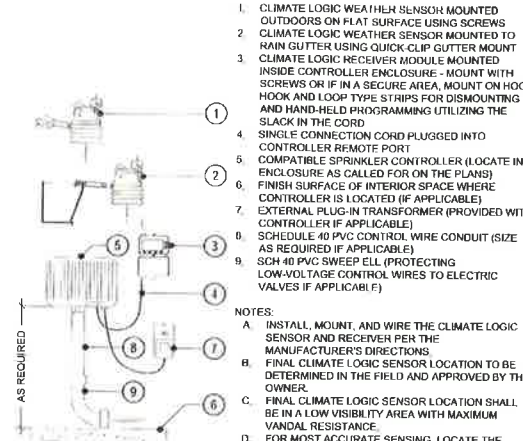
1 (1)
2 (2)
3 (3)
4 (4)
5 (5)
6 (6)
7 (7)
8 (8)
9 (9)

AS REQUIRED

1. CLIMATE LOGIC WEATHER SENSOR MOUNTED OUTDOORS ON FLAT SURFACE USING SCREWS
2. CLIMATE LOGIC WEATHER SENSOR MOUNTED TO RAIN GUTTER USING QUICK-CLIP GUTTER MOUNT
3. CLIMATE LOGIC RECEIVER MODULE MOUNTED INSIDE CONTROLLER ENCLOSURE - MOUNT WITH SCREWS OR IF IN A SECURE AREA, MOUNT ON HOO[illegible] HOOK AND LOOP TYPE STRIPS FOR DISMOUNTING AND HAND-HELD PROGRAMMING UTILIZING THE SLACK IN THE CORD
4. SINGLE CONNECTION CORD PLUGGED INTO CONTROLLER REMOTE PORT
5. COMPATIBLE SPRINKLER CONTROLLER (LOCATE IN ENCLOSURE AS CALLED FOR ON THE PLANS)
6. FINISH SURFACE OF INTERIOR SPACE WHERE CONTROLLER IS LOCATED (IF APPLICABLE)
7. EXTERNAL PLUG-IN TRANSFORMER (PROVIDED WIT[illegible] CONTROLLER IF APPLICABLE)
8. SCHEDULE 40 PVC CONTROL WIRE CONDUIT (SIZE AS REQUIRED IF APPLICABLE)
9. SCH 40 PVC SWEEP ELL (PROTECTING LOW-VOLTAGE CONTROL WIRES TO ELECTRIC VALVES IF APPLICABLE)

NOTES:
A. INSTALL, MOUNT, AND WIRE THE CLIMATE LOGIC SENSOR AND RECEIVER PER THE MANUFACTURER'S DIRECTIONS.
B. FINAL CLIMATE LOGIC SENSOR LOCATION TO BE DETERMINED IN THE FIELD AND APPROVED BY TH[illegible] OWNER.
C. FINAL CLIMATE LOGIC SENSOR LOCATION SHALL BE IN A LOW VISIBILITY AREA WITH MAXIMUM VANDAL RESISTANCE.
D. FOR MOST ACCURATE SENSING, LOCATE THE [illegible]